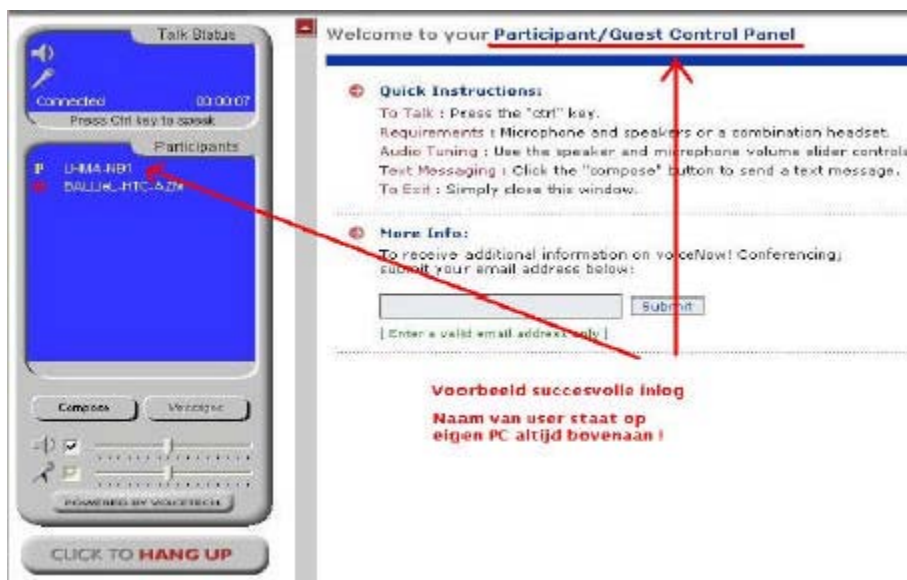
Talk Status

Connected 00:00:07

Press Ctrl key to speak

Participants

P LHMA-NB1

BALLIJ-L-HTC-AZN

Compose

Messages

POWERED BY VOICETECH

CLICK TO HANG UP

Welcome to your Participant/Guest Control Panel

Quick Instructions:

To Talk : Press the "ctrl" key.

Requirements : Microphone and speakers or a combination headset.

Audio Tuning : Use the speaker and microphone volume slider controls

Text Messaging : Click the "compose" button to send a text message.

To Exit : Simply close this window.

More Info:

To receive additional information on voiceNow! Conferencing, submit your email address below:

Submit

[ Enter a valid email address only ]

Voorbeeld succesvolle inlog

Naam van user staat op eigen PC altijd bovenaan !